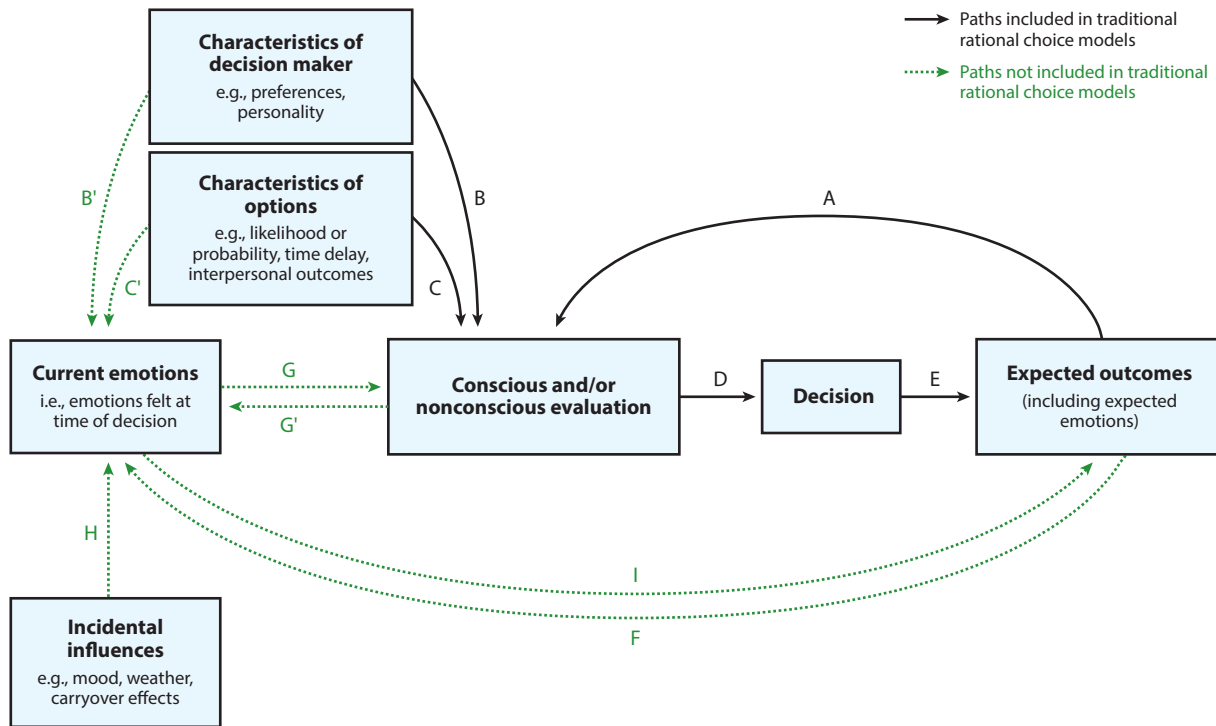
Paths included in traditional rational choice models

Paths not included in traditional rational choice models

Characteristics of decision maker
e.g., preferences, personality

Characteristics of options
e.g., likelihood or probability, time delay, interpersonal outcomes

B'

C'

B

C

A

Current emotions
i.e., emotions felt at time of decision

G

G'

Conscious and/or nonconscious evaluation

D

Decision

E

Expected outcomes
(including expected emotions)

H

I

F

Incidental influences
e.g., mood, weather, carryover effects